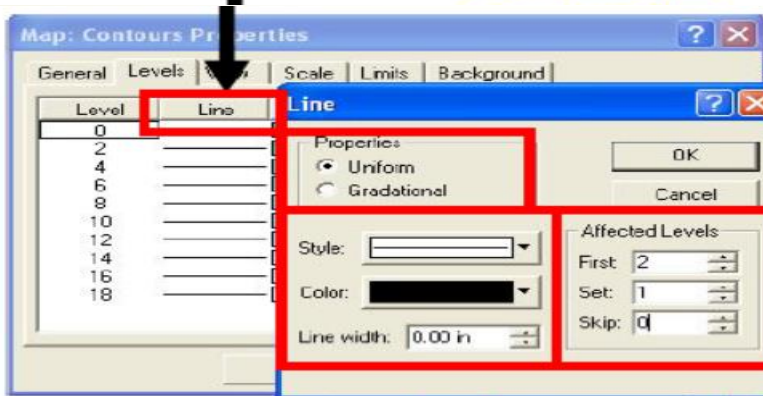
Map: Contours Pr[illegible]perties

General | Levels | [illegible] | Scale | Limits | Background

| Level | Line |
|---|---|
| 0 | |
| 2 | |
| 4 | |
| 6 | |
| 8 | |
| 10 | |
| 12 | |
| 14 | |
| 16 | |
| 18 | |

Line

Properties
Uniform
Gradational

OK
Cancel

Style:
Color:
Line width: 0.00 in

Affected Levels
First 2
Set: 1
Skip: 0